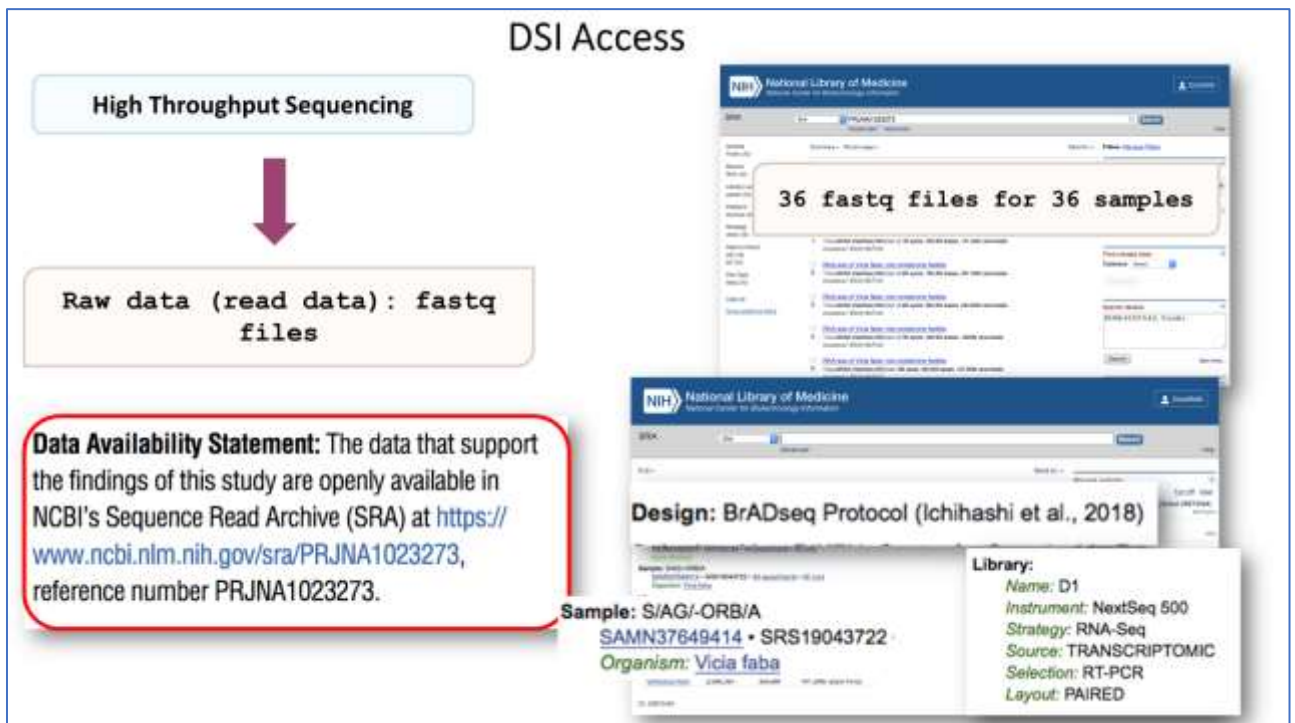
DSI Access

High Throughput Sequencing

Raw data (read data): fastq files

Data Availability Statement: The data that support the findings of this study are openly available in NCBI's Sequence Read Archive (SRA) at https://www.ncbi.nlm.nih.gov/sra/PRJNA1023273, reference number PRJNA1023273.

NIH National Library of Medicine
National Center for Biotechnology Information

36 fastq files for 36 samples

NIH National Library of Medicine
National Center for Biotechnology Information

SRA

Design: BrADseq Protocol (Ichihashi et al., 2018)

Sample: S/AG/-ORB/A
SAMN37649414 • SRS19043722
Organism: Vicia faba

Library:
Name: D1
Instrument: NextSeq 500
Strategy: RNA-Seq
Source: TRANSCRIPTOMIC
Selection: RT-PCR
Layout: PAIRED